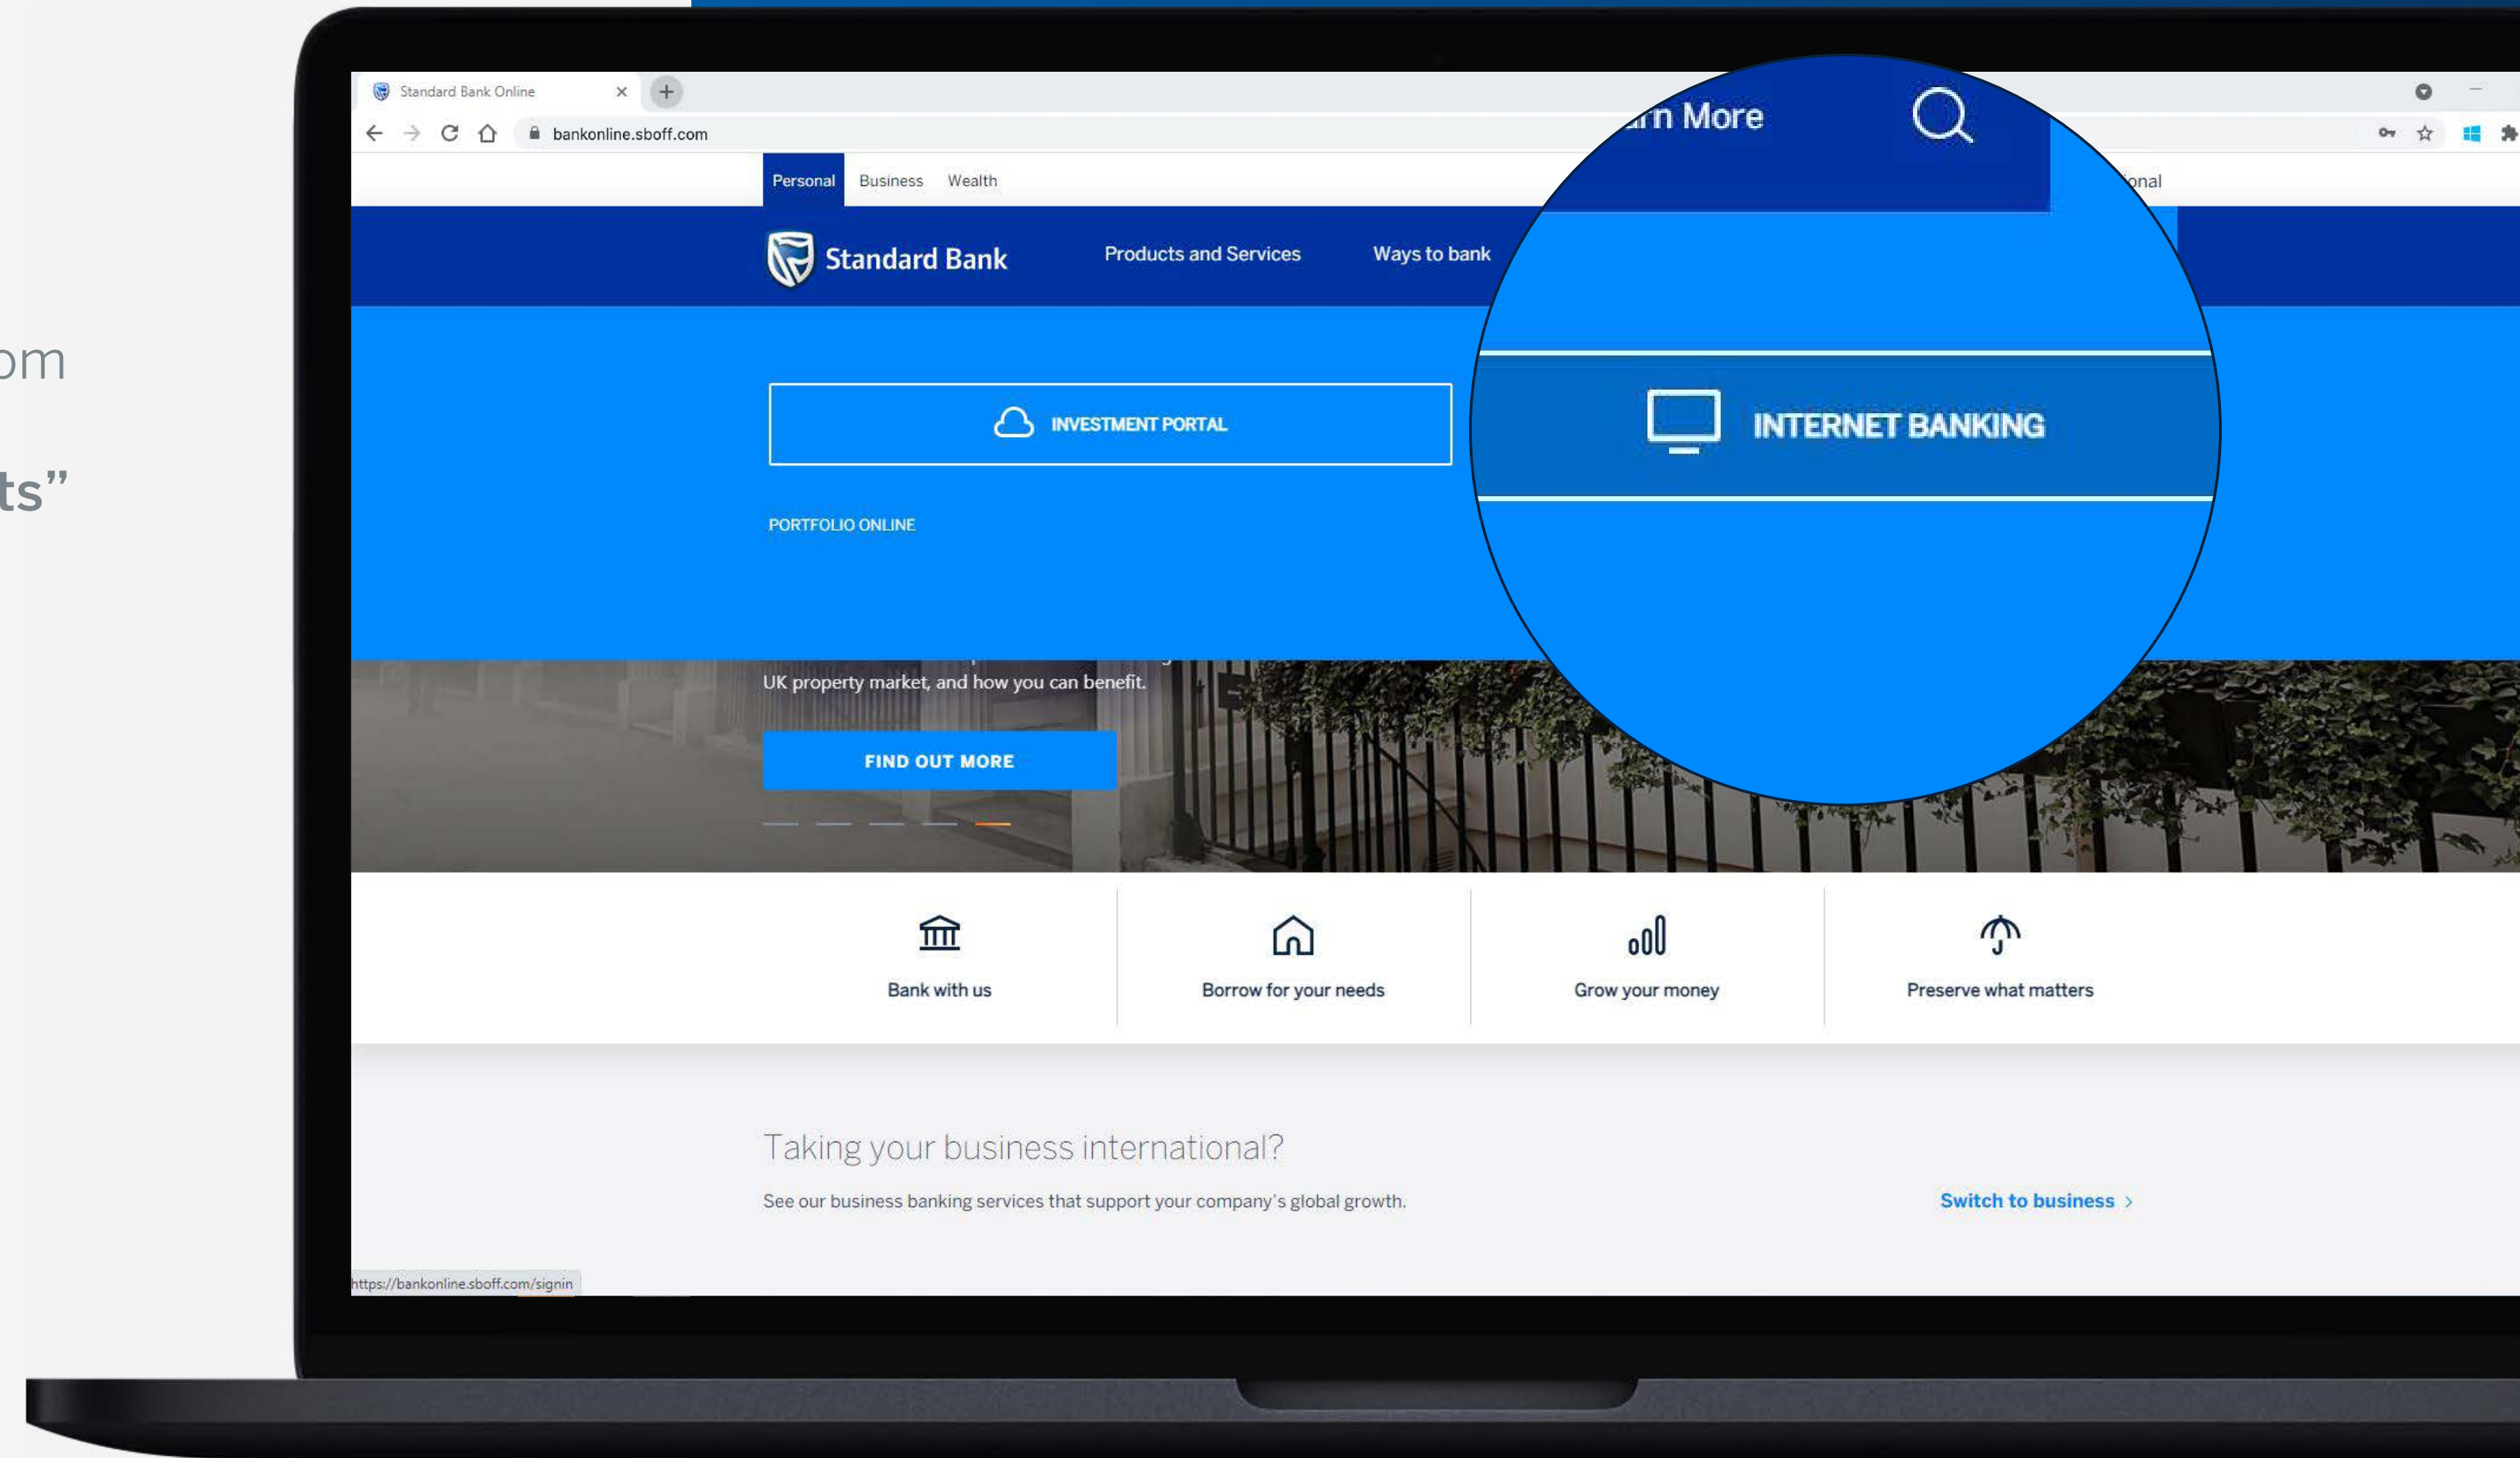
om

ts"

Standard Bank Online ×

bankonline.sboff.com

Personal Business Wealth

Standard Bank Products and Services Ways to bank

rn More

onal

INVESTMENT PORTAL

INTERNET BANKING

PORTFOLIO ONLINE

UK property market, and how you can benefit.

FIND OUT MORE

Bank with us

Borrow for your needs

Grow your money

Preserve what matters

Taking your business international?

See our business banking services that support your company's global growth.

Switch to business ›

https://bankonline.sboff.com/signin